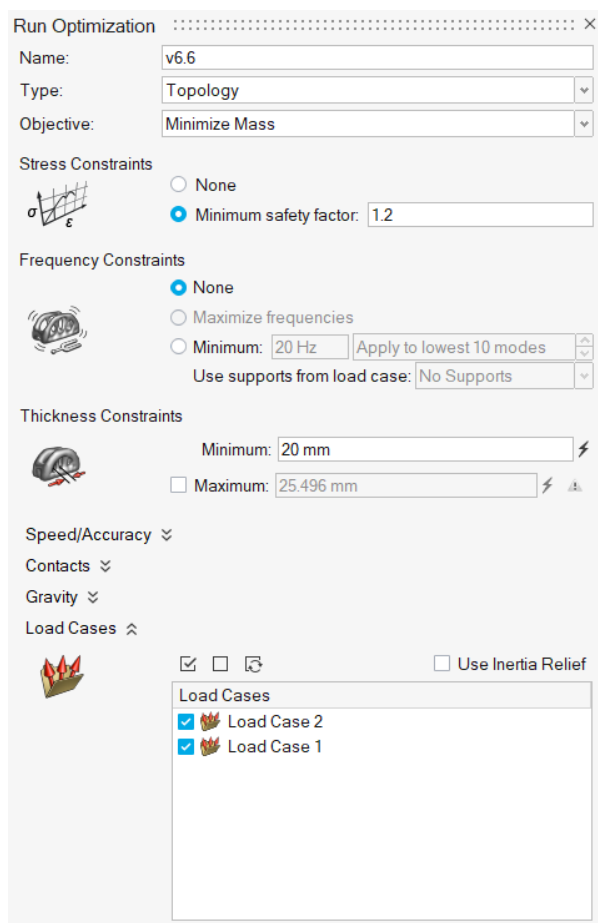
Run Optimization ×

Name: v6.6

Type: Topology

Objective: Minimize Mass

Stress Constraints

$\sigma$ $\varepsilon$

None

Minimum safety factor: 1.2

Frequency Constraints

None

Maximize frequencies

Minimum: 20 Hz Apply to lowest 10 modes

Use supports from load case: No Supports

Thickness Constraints

Minimum: 20 mm

Maximum: 25.496 mm

Speed/Accuracy

Contacts

Gravity

Load Cases

Use Inertia Relief

Load Cases

Load Case 2

Load Case 1